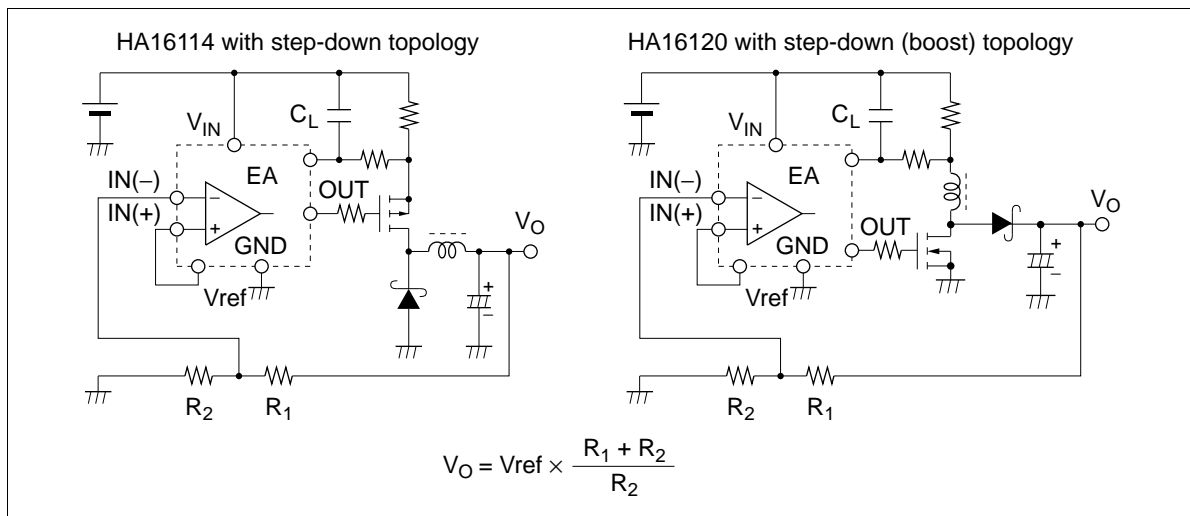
HA16114 with step-down topology

$V_{IN}$

$C_L$

IN(–)

EA

IN(+)

OUT

GND

Vref

$V_O$

$R_2$

$R_1$

HA16120 with step-down (boost) topology

$V_{IN}$

$C_L$

IN(–)

EA

IN(+)

OUT

GND

Vref

$V_O$

$R_2$

$R_1$

$V_O = Vref \times \frac{R_1 + R_2}{R_2}$